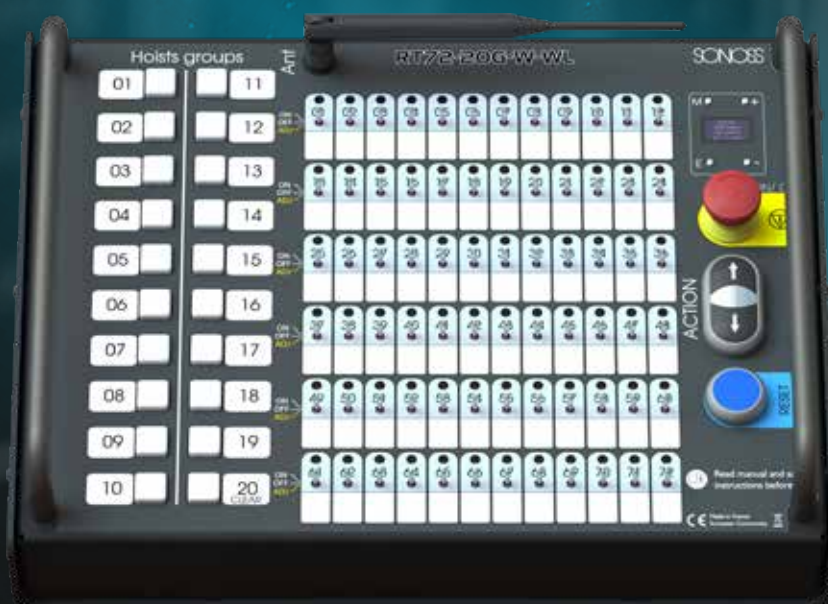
Hoists groups

Ant

RT72-20G-W-WL

SONOSS

01
02
03
04
05
06
07
08
09
10

11
12
13
14
15
16
17
18
19
20
CLEAR

ON
OFF
ADJ

01 02 03 04 05 06 07 08 09 10 11 12

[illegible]

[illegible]

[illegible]

49 50 51 52 53 54 55 56 57 58 59 60

61 62 63 64 65 66 67 68 69 70 71 72

M
P+
F
P-

ACTION

Read manual and s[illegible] instructions before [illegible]

CE Made in France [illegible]